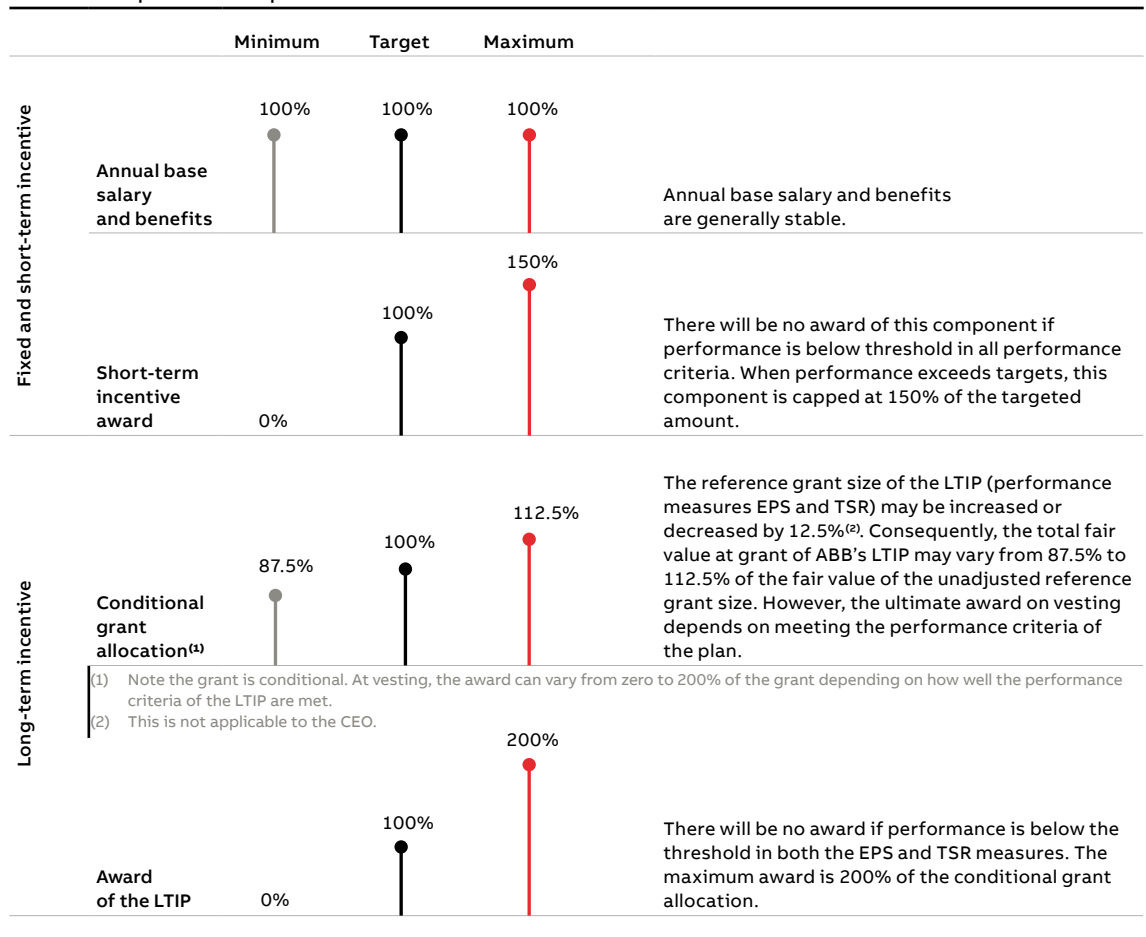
Minimum Target Maximum

Fixed and short-term incentive

Annual base salary and benefits

100% 100% 100%

Annual base salary and benefits are generally stable.

Short-term incentive award

0% 100% 150%

There will be no award of this component if performance is below threshold in all performance criteria. When performance exceeds targets, this component is capped at 150% of the targeted amount.

Long-term incentive

Conditional grant allocation$^{(1)}$

87.5% 100% 112.5%

The reference grant size of the LTIP (performance measures EPS and TSR) may be increased or decreased by 12.5%$^{(2)}$. Consequently, the total fair value at grant of ABB's LTIP may vary from 87.5% to 112.5% of the fair value of the unadjusted reference grant size. However, the ultimate award on vesting depends on meeting the performance criteria of the plan.

(1) Note the grant is conditional. At vesting, the award can vary from zero to 200% of the grant depending on how well the performance criteria of the LTIP are met.
(2) This is not applicable to the CEO.

Award of the LTIP

0% 100% 200%

There will be no award if performance is below the threshold in both the EPS and TSR measures. The maximum award is 200% of the conditional grant allocation.